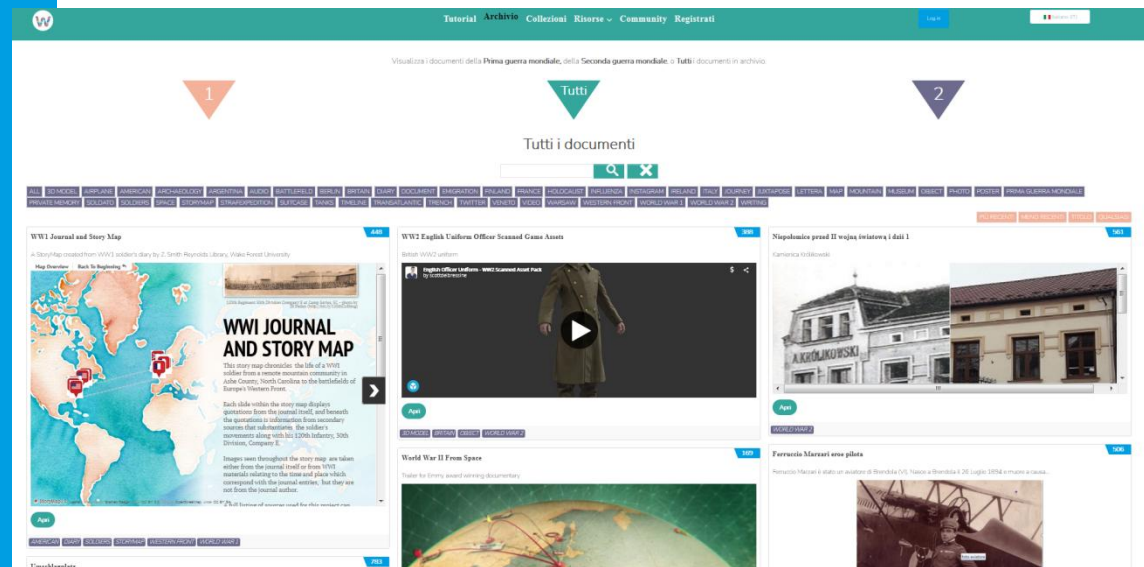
W

Tutorial Archivio Collezioni Risorse Community Registrati

Log in

Italiano

Visualizza i documenti della Prima guerra mondiale, della Seconda guerra mondiale, o Tutti i documenti in archivio.

1

Tutti

2

Tutti i documenti

ALL 3D MODEL AIRPLANE AMERICAN ARCHAEOLOGY ARGENTINA AUDIO BATTLEFIELD BERLIN BRITAIN DIARY DOCUMENT EMIGRATION FINLAND FRANCE HOLOCAUST INFLUENZA INSTAGRAM IRELAND ITALY JOURNEY JUXTAPOSE LETTERA MAP MOUNTAIN MUSEUM OBJECT PHOTO POSTER PRIMA GUERRA MONDIALE PRIVATE MEMORY SOLDATO SOLDIERS SPACE STORYMAP STRAFEXPEDITION SUITCASE TANKS TIMELINE TRANSATLANTIC TRENCH TWITTER VENETO VIDEO WARSAW WESTERN FRONT WORLD WAR 1 WORLD WAR 2 WRITING

PIÙ RECENTI MENO RECENTI TITOLO QUALSIASI

448
WW1 Journal and Story Map
A StoryMap created from WW1 soldier's diary by Z. Smith Reynolds Library, Wake Forest University

Map Overview Back To Beginning

WWI JOURNAL AND STORY MAP

This story map chronicles the life of a WWI soldier from a remote mountain community in Ashe County, North Carolina to the battlefields of Europe's Western Front.

Each slide within the story map displays quotations from the journal itself, and beneath the quotations is information from secondary sources that substantiates the soldier's movements along with his 120th Infantry, 30th Division, Company E.

Images seen throughout the story map are taken either from the journal itself or from WWI materials relating to the time and place which correspond with the journal entries, but they are not from the journal author.

All listing of sources used for this project can

Apri

AMERICAN DIARY SOLDIERS STORYMAP WESTERN FRONT WORLD WAR 1

380
WW2 English Uniform Officer Scanned Game Assets
British WW2 uniform

English Officer Uniform - WW2 Scanned Asset Pack
by Scottishlmeshe

Apri

3D MODEL BRITAIN OBJECT WORLD WAR 2

563
Niepołomice przed II wojną światową i dziś 1
Kamienica Królikowski

A. KRÓLIKOWSKI

Apri

WORLD WAR 2

169
World War II From Space
Trailer for Emmy award winning documentary

506
Ferruccio Marzari eroe pilota
Ferruccio Marzari è stato un aviatore di Brendola (VI). Nasce a Brendola il 26 Luglio 1894 e muore a causa...

703
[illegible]